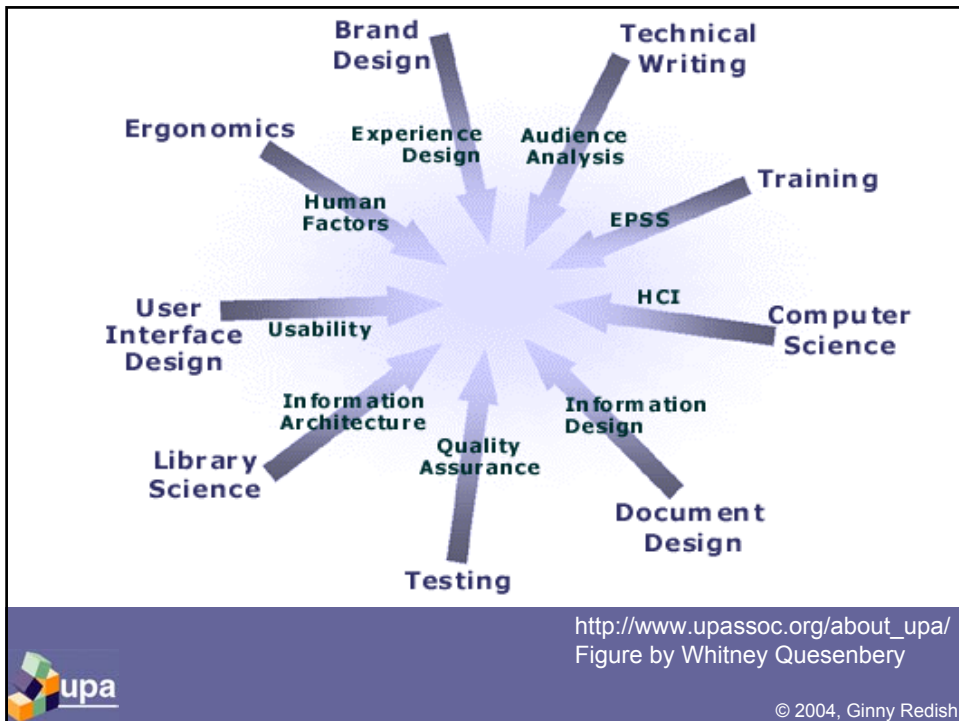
Brand Design

Technical Writing

Ergonomics

Experience Design

Audience Analysis

Training

Human Factors

EPSS

User Interface Design

Usability

HCI

Computer Science

Information Architecture

Information Design

Quality Assurance

Library Science

Document Design

Testing

http://www.upassoc.org/about_upa/
Figure by Whitney Quesenbery

upa

© 2004, Ginny Redish